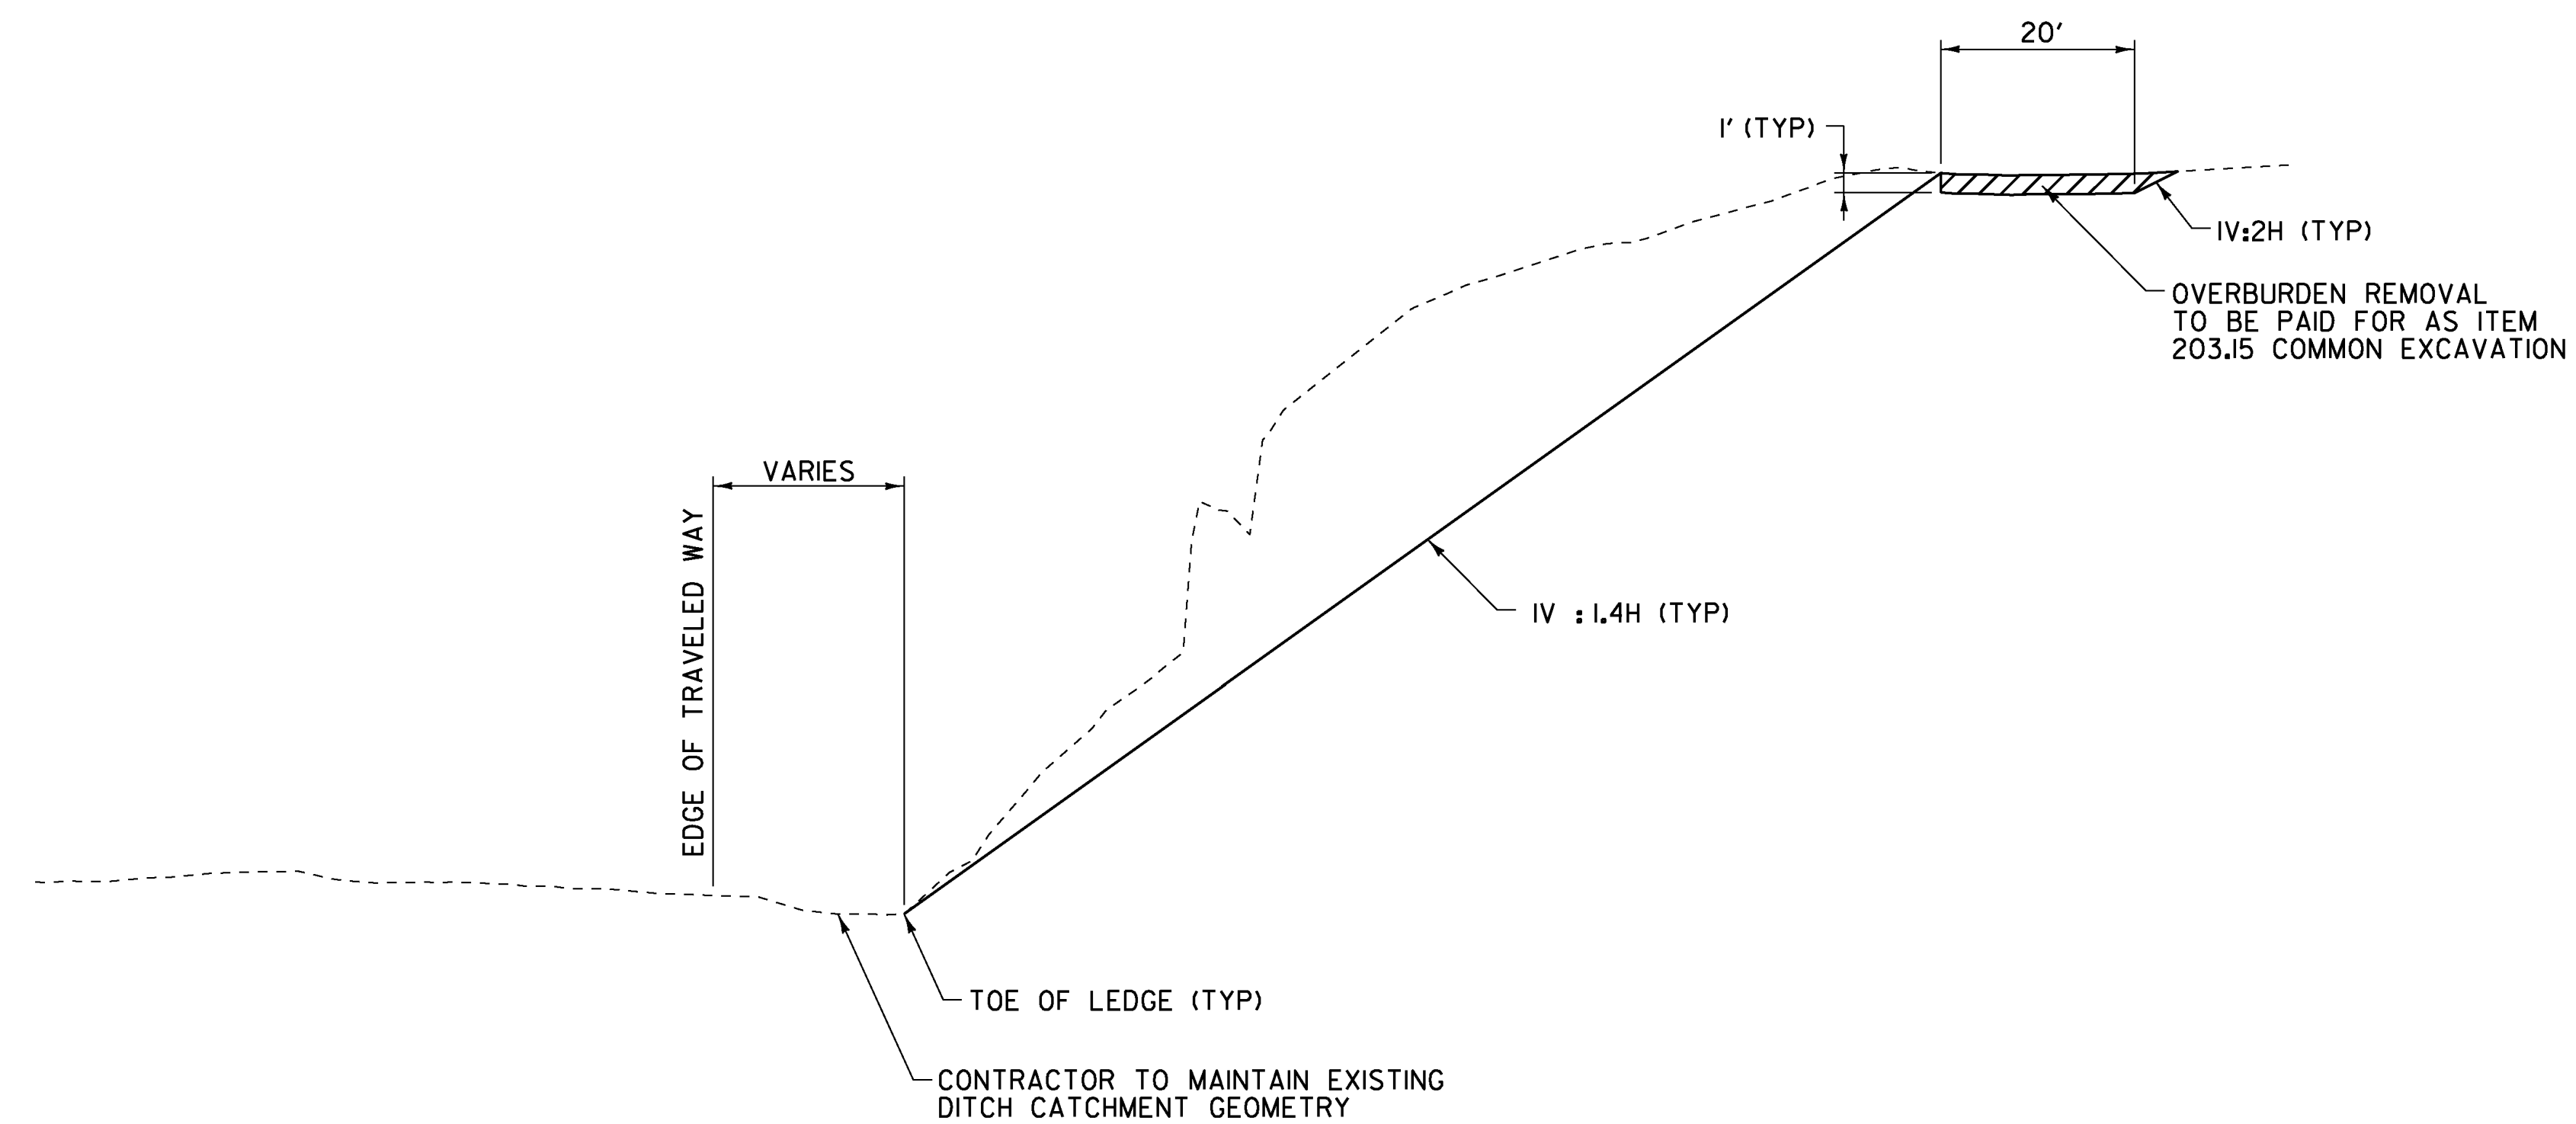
20'

1' (TYP)

1V:2H (TYP)

OVERBURDEN REMOVAL TO BE PAID FOR AS ITEM 203.15 COMMON EXCAVATION

VARIES

EDGE OF TRAVELED WAY

1V : 1.4H (TYP)

TOE OF LEDGE (TYP)

CONTRACTOR TO MAINTAIN EXISTING DITCH CATCHMENT GEOMETRY